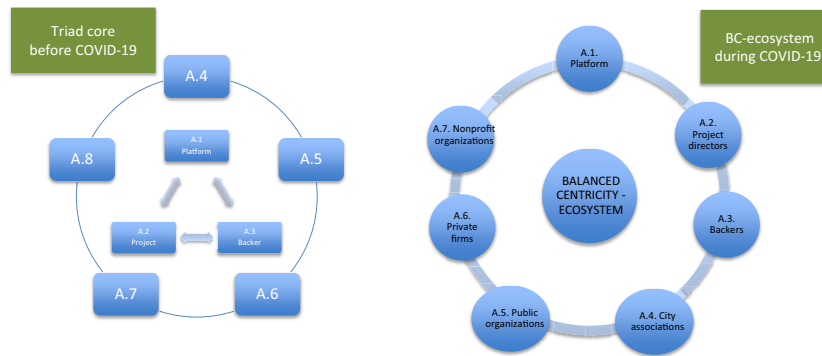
Triad core before COVID-19

A.4

A.8

A.5

A.1 Platform

A.2 Project

A.3 Backer

A.7

A.6

BC-ecosystem during COVID-19

A.1. Platform

A.7. Nonprofit organizations

A.2. Project directors

BALANCED CENTRICITY - ECOSYSTEM

A.6. Private firms

A.3. Backers

A.5. Public organizations

A.4. City associations